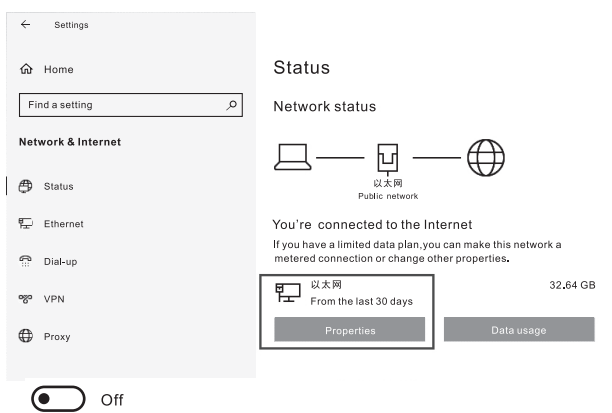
← Settings

Home

Find a setting

Network & Internet

Status

Ethernet

Dial-up

VPN

Proxy

Off

Status

Network status

以太网
Public network

You're connected to the Internet

If you have a limited data plan,you can make this network a metered connection or change other properties.

以太网
From the last 30 days

32.64 GB

Properties

Data usage